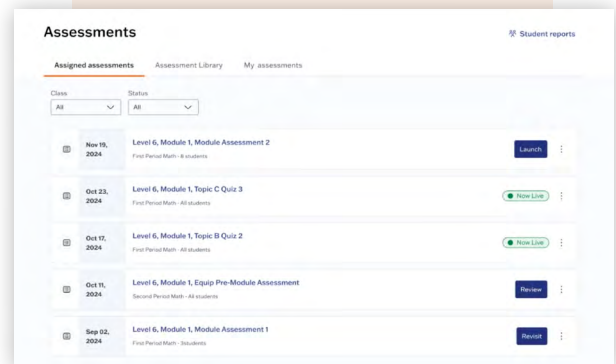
Assessments

Student reports

Assigned assessments | Assessment Library | My assessments

Class
All

Status
All

Nov 19, 2024
Level 6, Module 1, Module Assessment 2
First Period Math · 6 students
Launch

Oct 23, 2024
Level 6, Module 1, Topic C Quiz 3
First Period Math · All students
Now Live

Oct 17, 2024
Level 6, Module 1, Topic B Quiz 2
First Period Math · All students
Now Live

Oct 11, 2024
Level 6, Module 1, Equip Pre-Module Assessment
Second Period Math · All students
Review

Sep 02, 2024
Level 6, Module 1, Module Assessment 1
First Period Math · 5 students
Revisit